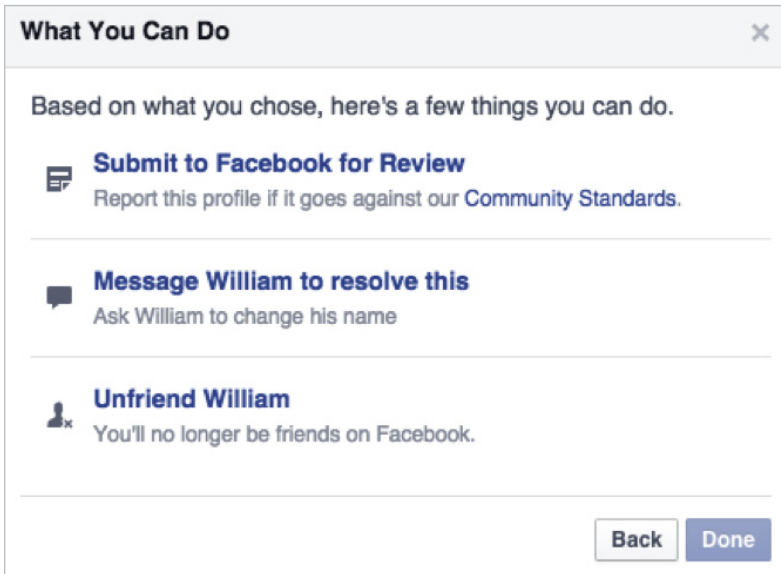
What You Can Do

×

Based on what you chose, here's a few things you can do.

Submit to Facebook for Review
Report this profile if it goes against our Community Standards.

Message William to resolve this
Ask William to change his name

Unfriend William
You'll no longer be friends on Facebook.

Back
Done